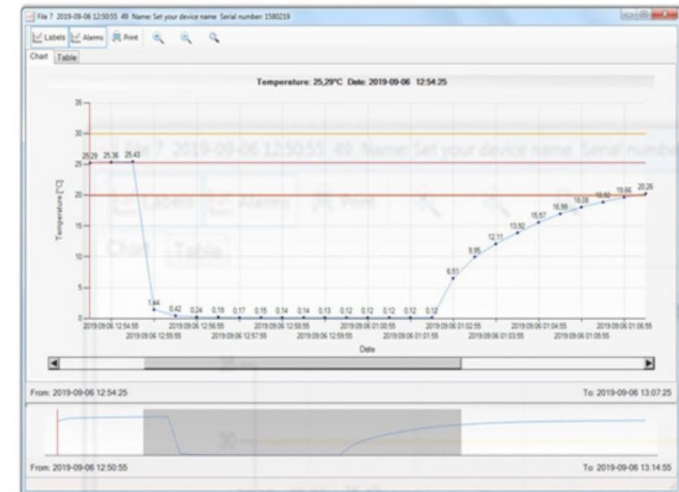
File 7 2019-09-06 12:50:55 49 Name: Set your device name Serial number: 1580219

Labels Alarms Print

Chart Table

Temperature: 25,29°C Date: 2019-09-06 12:54:25

35
30
25
20
15
10
5
0

Temperature [°C]

25.29 25.36 25.43 1.44 0.42 0.24 0.19 0.17 0.15 0.14 0.14 0.13 0.12 0.12 0.12 0.12 0.12 6.53 9.95 12.11 13.92 15.57 16.99 18.08 18.92 19.66 20.26

2019-09-06 12:54:55 2019-09-06 12:55:55 2019-09-06 12:56:55 2019-09-06 12:57:55 2019-09-06 12:58:55 2019-09-06 12:59:55 2019-09-06 01:00:55 2019-09-06 01:01:55 2019-09-06 01:02:55 2019-09-06 01:03:55 2019-09-06 01:04:55 2019-09-06 01:05:55 2019-09-06 01:06:55

Date

From: 2019-09-06 12:54:25

To: 2019-09-06 13:07:25

From: 2019-09-06 12:50:55

To: 2019-09-06 13:14:55